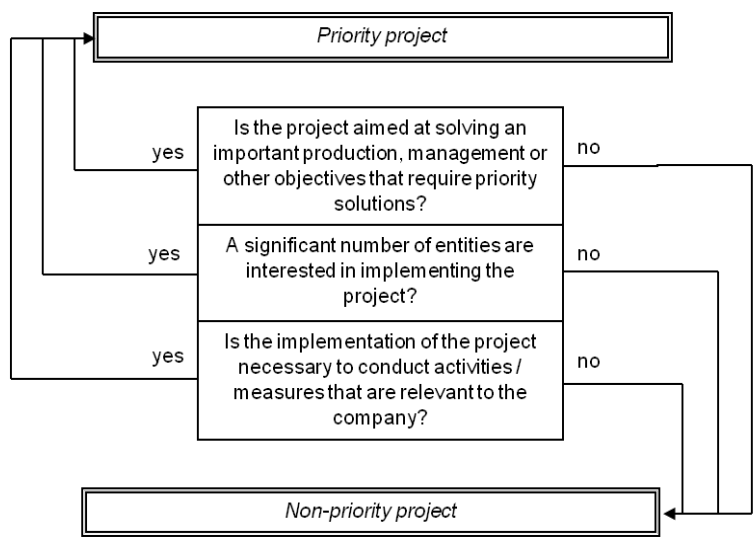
Priority project

yes

Is the project aimed at solving an important production, management or other objectives that require priority solutions?

no

yes

A significant number of entities are interested in implementing the project?

no

yes

Is the implementation of the project necessary to conduct activities / measures that are relevant to the company?

no

Non-priority project